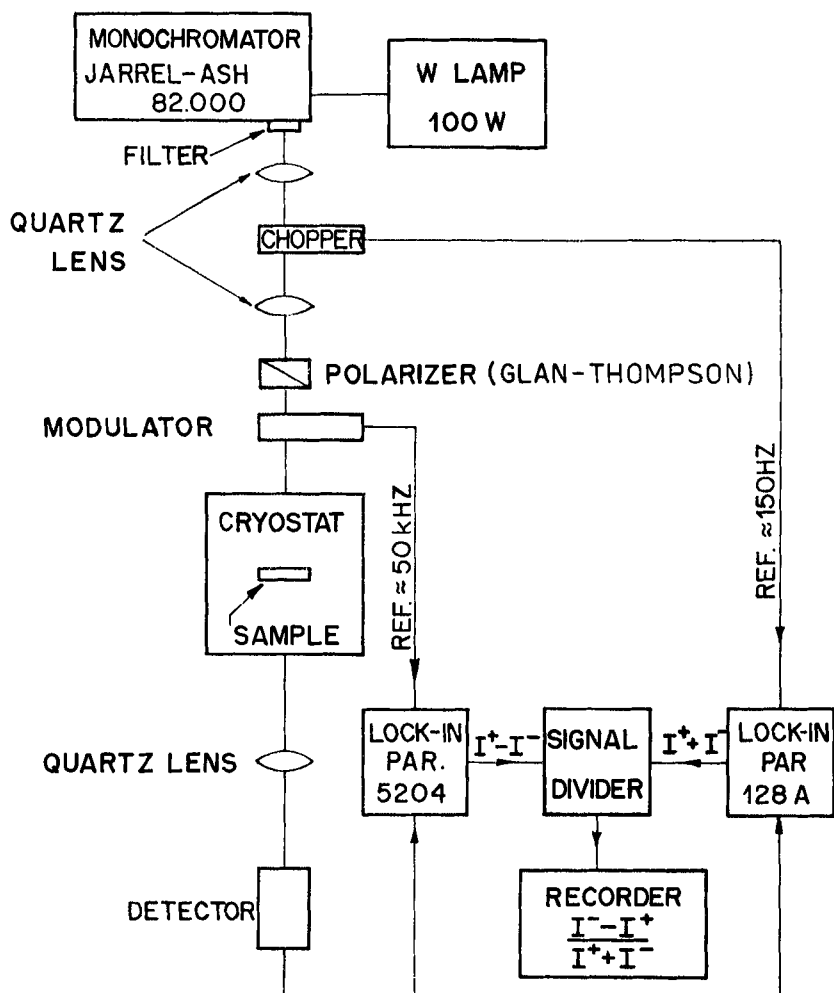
MONOCHROMATOR
JARREL-ASH
82.000

W LAMP
100 W

FILTER

QUARTZ LENS

CHOPPER

POLARIZER (GLAN-THOMPSON)

MODULATOR

REF. ≈ 50 kHZ

REF. ≈ 150HZ

CRYOSTAT

SAMPLE

QUARTZ LENS

LOCK-IN PAR. 5204

$I^+-I^-$

SIGNAL DIVIDER

$I^++I^-$

LOCK-IN PAR 128 A

DETECTOR

RECORDER
$\frac{I^--I^+}{I^++I^-}$